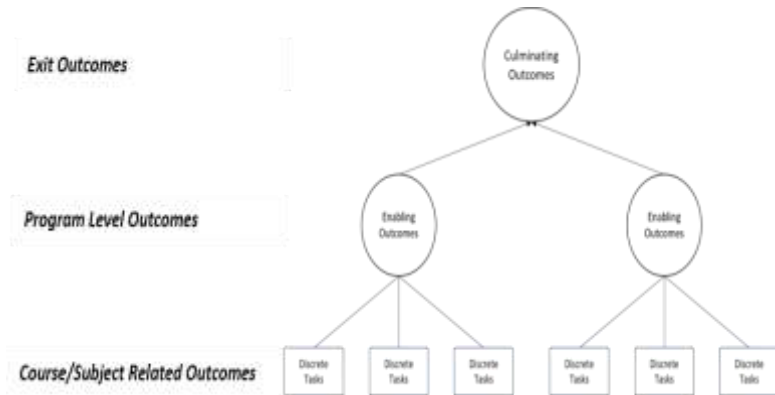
Exit Outcomes

Culminating Outcomes

Program Level Outcomes

Enabling Outcomes

Enabling Outcomes

Course/Subject Related Outcomes

Discrete Tasks

Discrete Tasks

Discrete Tasks

Discrete Tasks

Discrete Tasks

Discrete Tasks